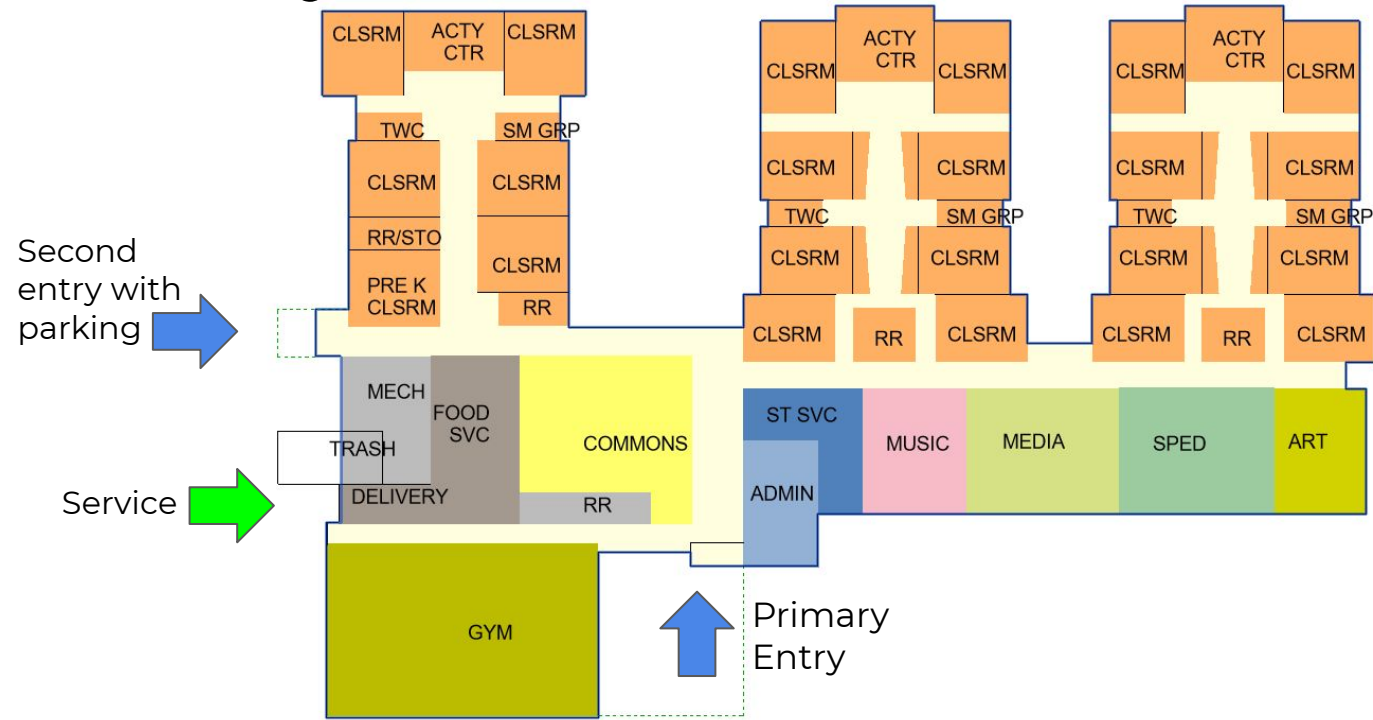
CLSRM
ACTY CTR
CLSRM
TWC
SM GRP
CLSRM
CLSRM
RR/STO
CLSRM
PRE K CLSRM
RR

ACTY CTR
CLSRM
CLSRM
CLSRM
CLSRM
TWC
SM GRP
CLSRM
CLSRM
CLSRM
RR
CLSRM

ACTY CTR
CLSRM
CLSRM
CLSRM
CLSRM
TWC
SM GRP
CLSRM
CLSRM
CLSRM
RR
CLSRM

Second entry with parking

MECH
FOOD SVC
COMMONS
TRASH
DELIVERY
RR

Service

ST SVC
MUSIC
MEDIA
SPED
ART
ADMIN

GYM

Primary Entry